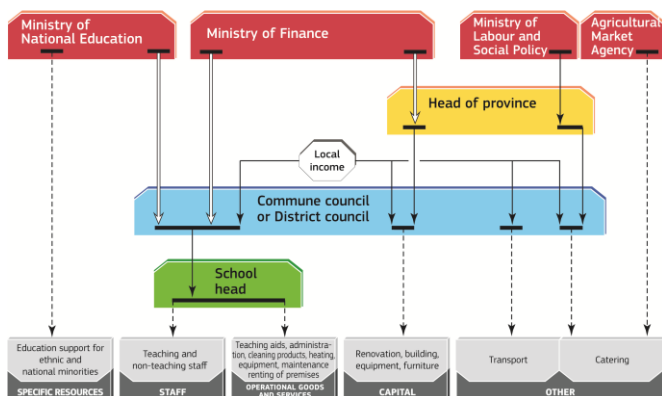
Ministry of National Education

Ministry of Finance

Ministry of Labour and Social Policy

Agricultural Market Agency

Head of province

Local income

Commune council or District council

School head

Education support for ethnic and national minorities

SPECIFIC RESOURCES

Teaching and non-teaching staff

STAFF

Teaching aids, administration, cleaning products, heating, equipment, maintenance renting of premises

OPERATIONAL GOODS AND SERVICES

Renovation, building, equipment, furniture

CAPITAL

Transport

Catering

OTHER